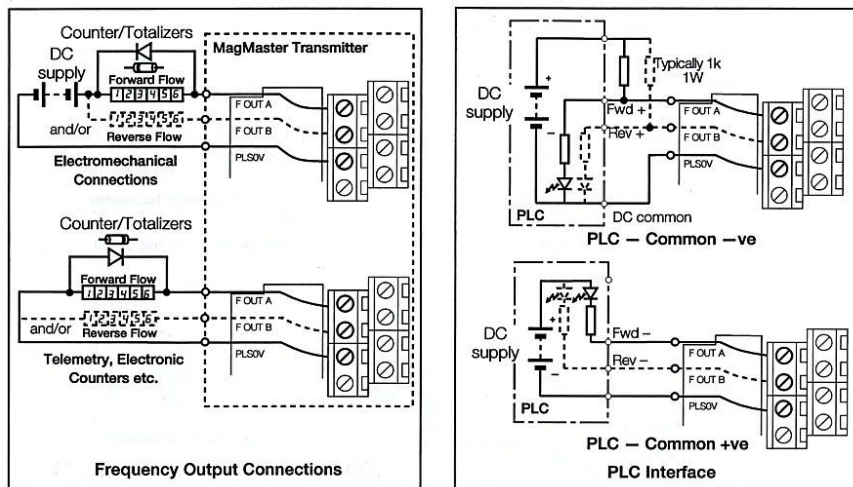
Counter/Totalizers

DC supply

MagMaster Transmitter

Forward Flow

123456

F OUT A

123456

F OUT B

and/or

Reverse Flow

PLS0V

Electromechanical Connections

Counter/Totalizers

Forward Flow

123456

F OUT A

123456

and/or

Reverse Flow

F OUT B

PLS0V

Telemetry, Electronic Counters etc.

Frequency Output Connections

DC supply

Typically 1k 1W

Fwd +

F OUT A

Rev +

F OUT B

PLS0V

PLC

DC common

PLC — Common −ve

DC supply

Fwd −

F OUT A

Rev −

F OUT B

PLS0V

PLC

PLC — Common +ve

PLC Interface